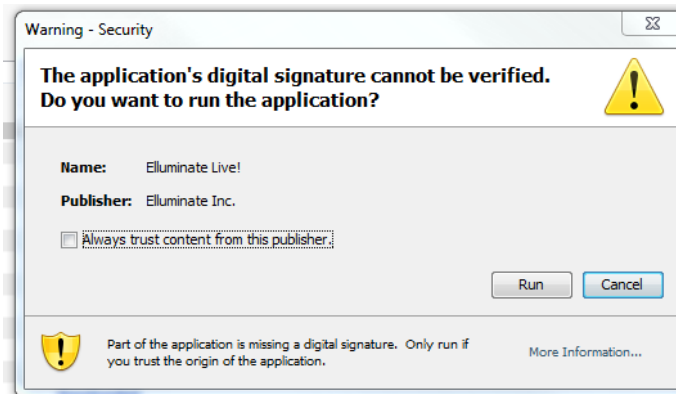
Warning - Security

The application's digital signature cannot be verified. Do you want to run the application?

Name: Elluminate Live!

Publisher: Elluminate Inc.

Always trust content from this publisher.

Run Cancel

Part of the application is missing a digital signature. Only run if you trust the origin of the application.

More Information...